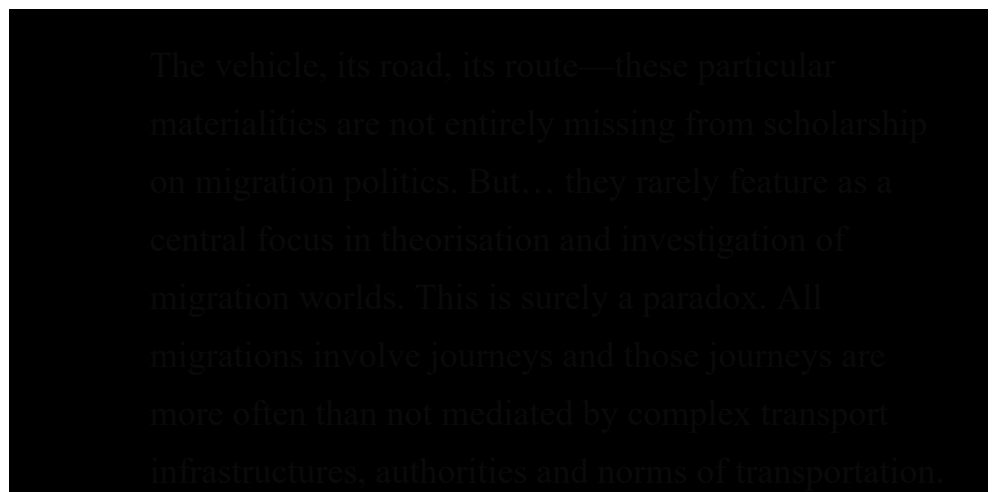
The vehicle, its road, its route—these particular materialities are not entirely missing from scholarship on migration politics. But… they rarely feature as a central focus in theorisation and investigation of migration worlds. This is surely a paradox. All migrations involve journeys and those journeys are more often than not mediated by complex transport infrastructures, authorities and norms of transportation.